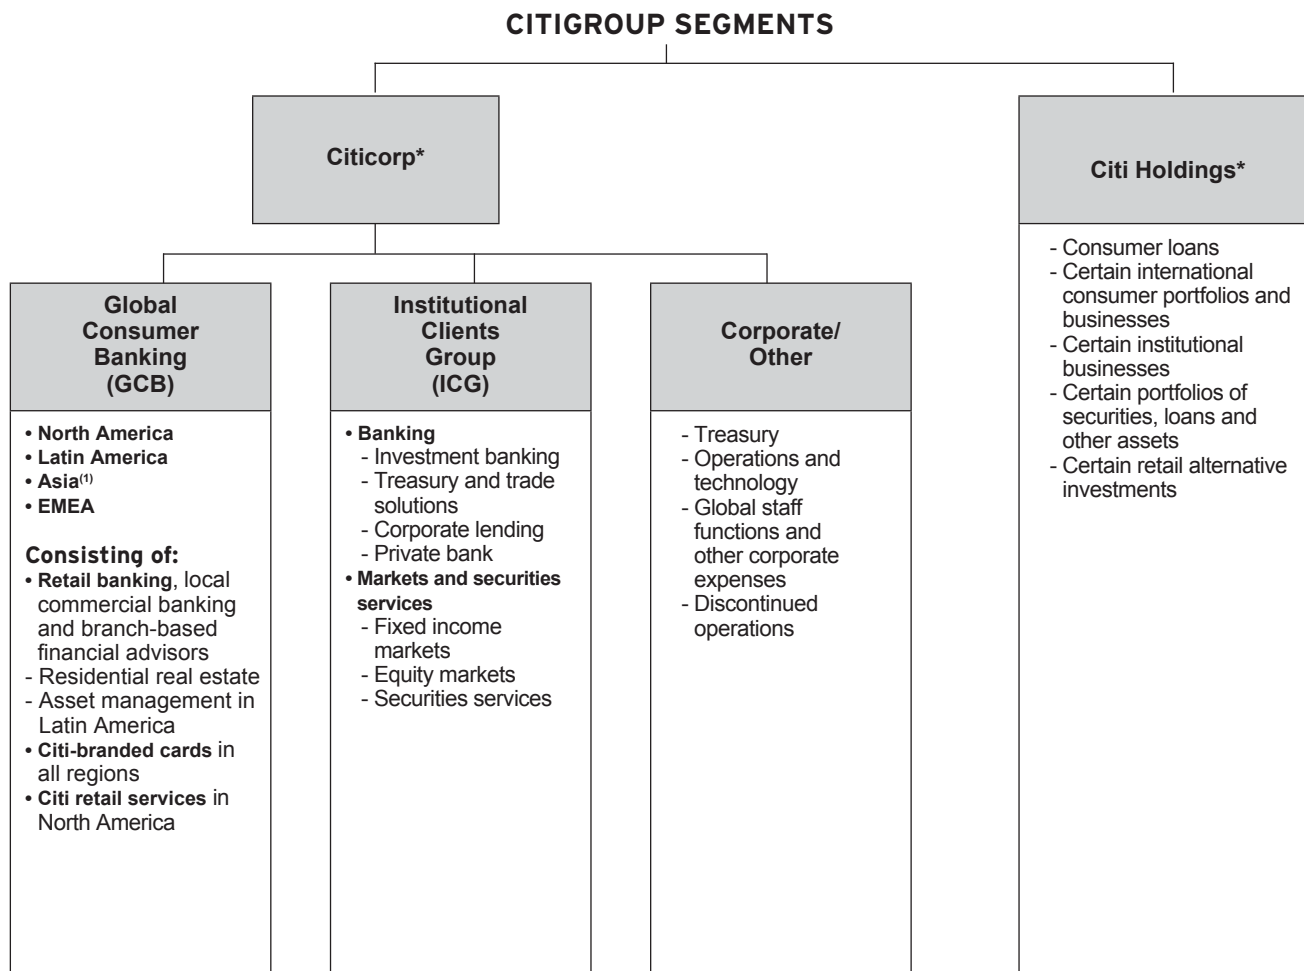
CITIGROUP SEGMENTS

Citicorp*

Citi Holdings*

- Consumer loans
- Certain international consumer portfolios and businesses
- Certain institutional businesses
- Certain portfolios of securities, loans and other assets
- Certain retail alternative investments

Global Consumer Banking (GCB)

• North America
• Latin America
• Asia$^{(1)}$
• EMEA

Consisting of:
• Retail banking, local commercial banking and branch-based financial advisors
- Residential real estate
- Asset management in Latin America
• Citi-branded cards in all regions
• Citi retail services in North America

Institutional Clients Group (ICG)

• Banking
- Investment banking
- Treasury and trade solutions
- Corporate lending
- Private bank
• Markets and securities services
- Fixed income markets
- Equity markets
- Securities services

Corporate/ Other

- Treasury
- Operations and technology
- Global staff functions and other corporate expenses
- Discontinued operations